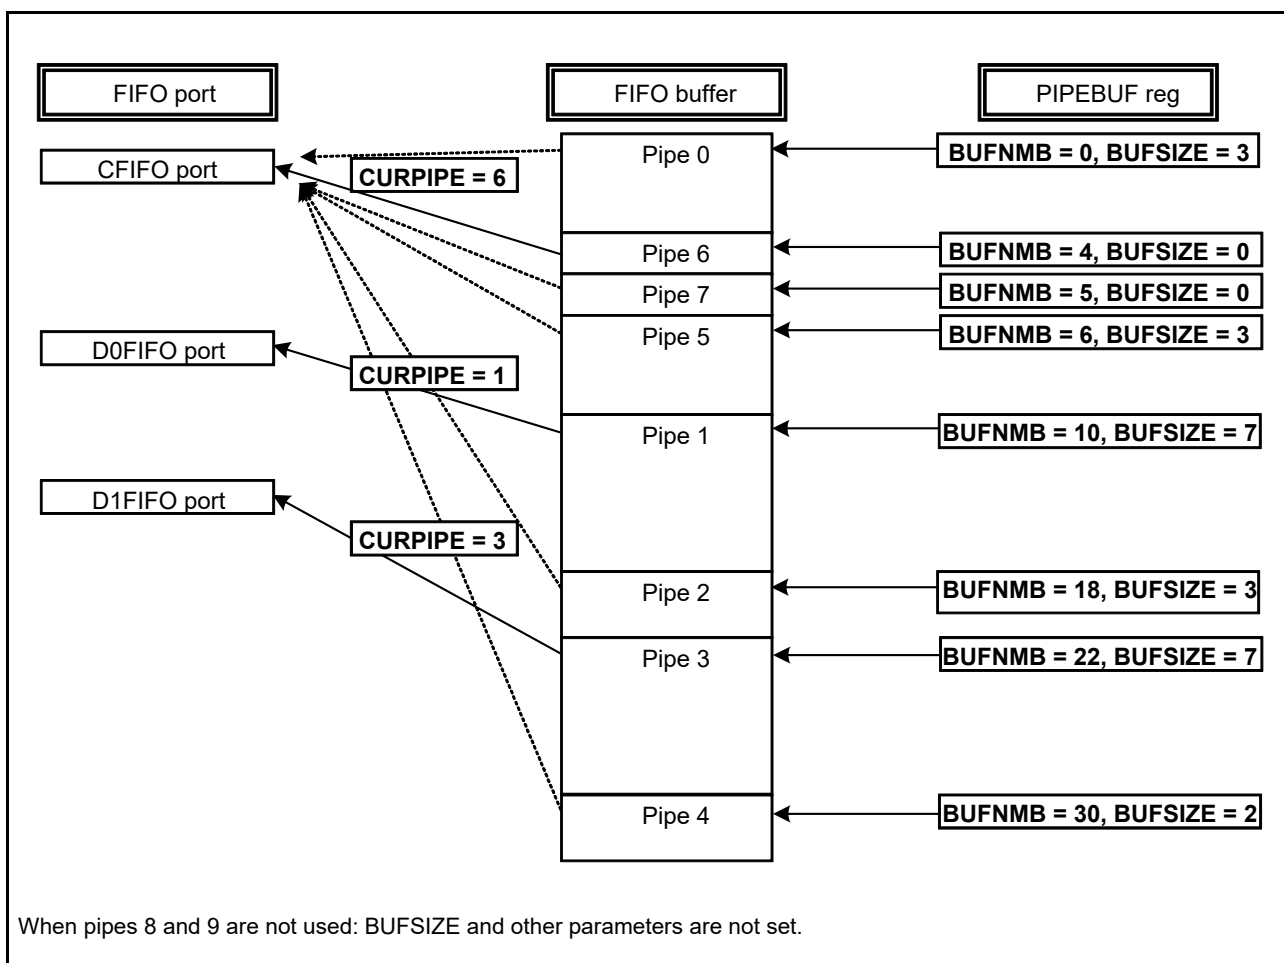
FIFO port

FIFO buffer

PIPEBUF reg

CFIFO port

CURPIPE = 6

Pipe 0

BUFNMB = 0, BUFSIZE = 3

Pipe 6

BUFNMB = 4, BUFSIZE = 0

Pipe 7

BUFNMB = 5, BUFSIZE = 0

Pipe 5

BUFNMB = 6, BUFSIZE = 3

D0FIFO port

CURPIPE = 1

Pipe 1

BUFNMB = 10, BUFSIZE = 7

D1FIFO port

CURPIPE = 3

Pipe 2

BUFNMB = 18, BUFSIZE = 3

Pipe 3

BUFNMB = 22, BUFSIZE = 7

Pipe 4

BUFNMB = 30, BUFSIZE = 2

When pipes 8 and 9 are not used: BUFSIZE and other parameters are not set.